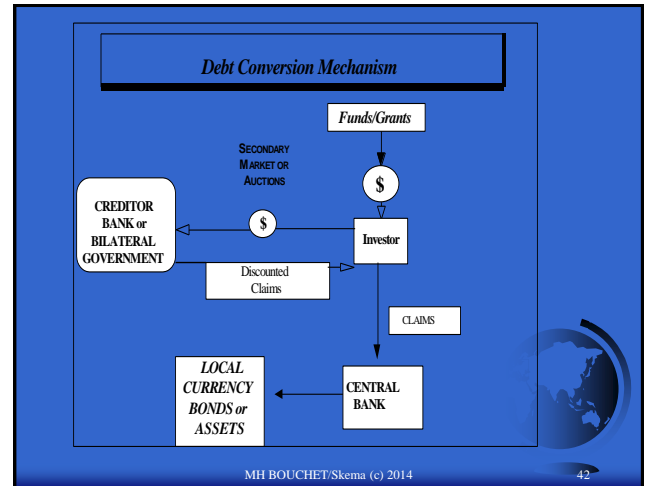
Debt Conversion Mechanism

Funds/Grants

SECONDARY MARKET OR AUCTIONS

$

CREDITOR BANK or BILATERAL GOVERNMENT

$

Investor

Discounted Claims

CLAIMS

LOCAL CURRENCY BONDS or ASSETS

CENTRAL BANK

MH BOUCHET/Skema (c) 2014

42